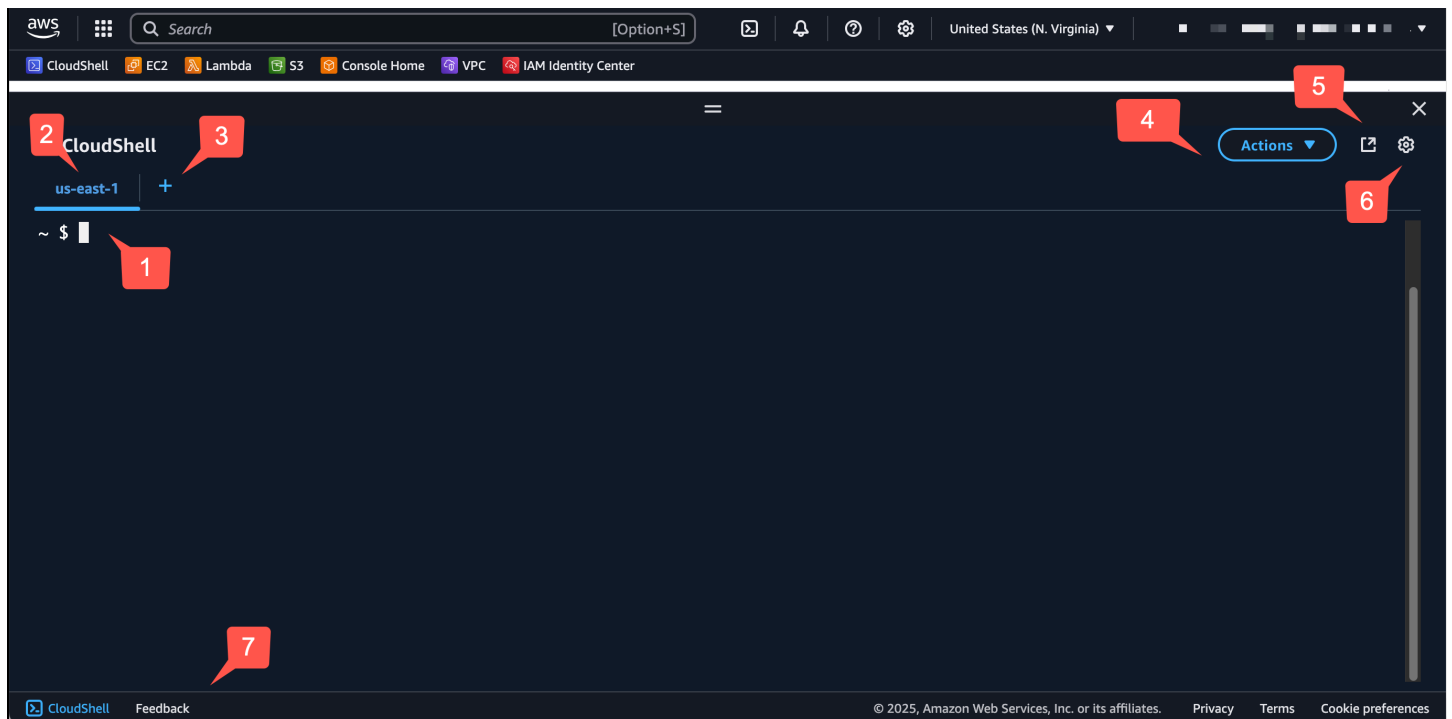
aws
Search
[Option+S]
United States (N. Virginia) ▼
CloudShell
EC2
Lambda
S3
Console Home
VPC
IAM Identity Center
5
4
2
3
CloudShell
Actions ▼
us-east-1
+
6
~ $
1
7
CloudShell
Feedback
© 2025, Amazon Web Services, Inc. or its affiliates.
Privacy
Terms
Cookie preferences